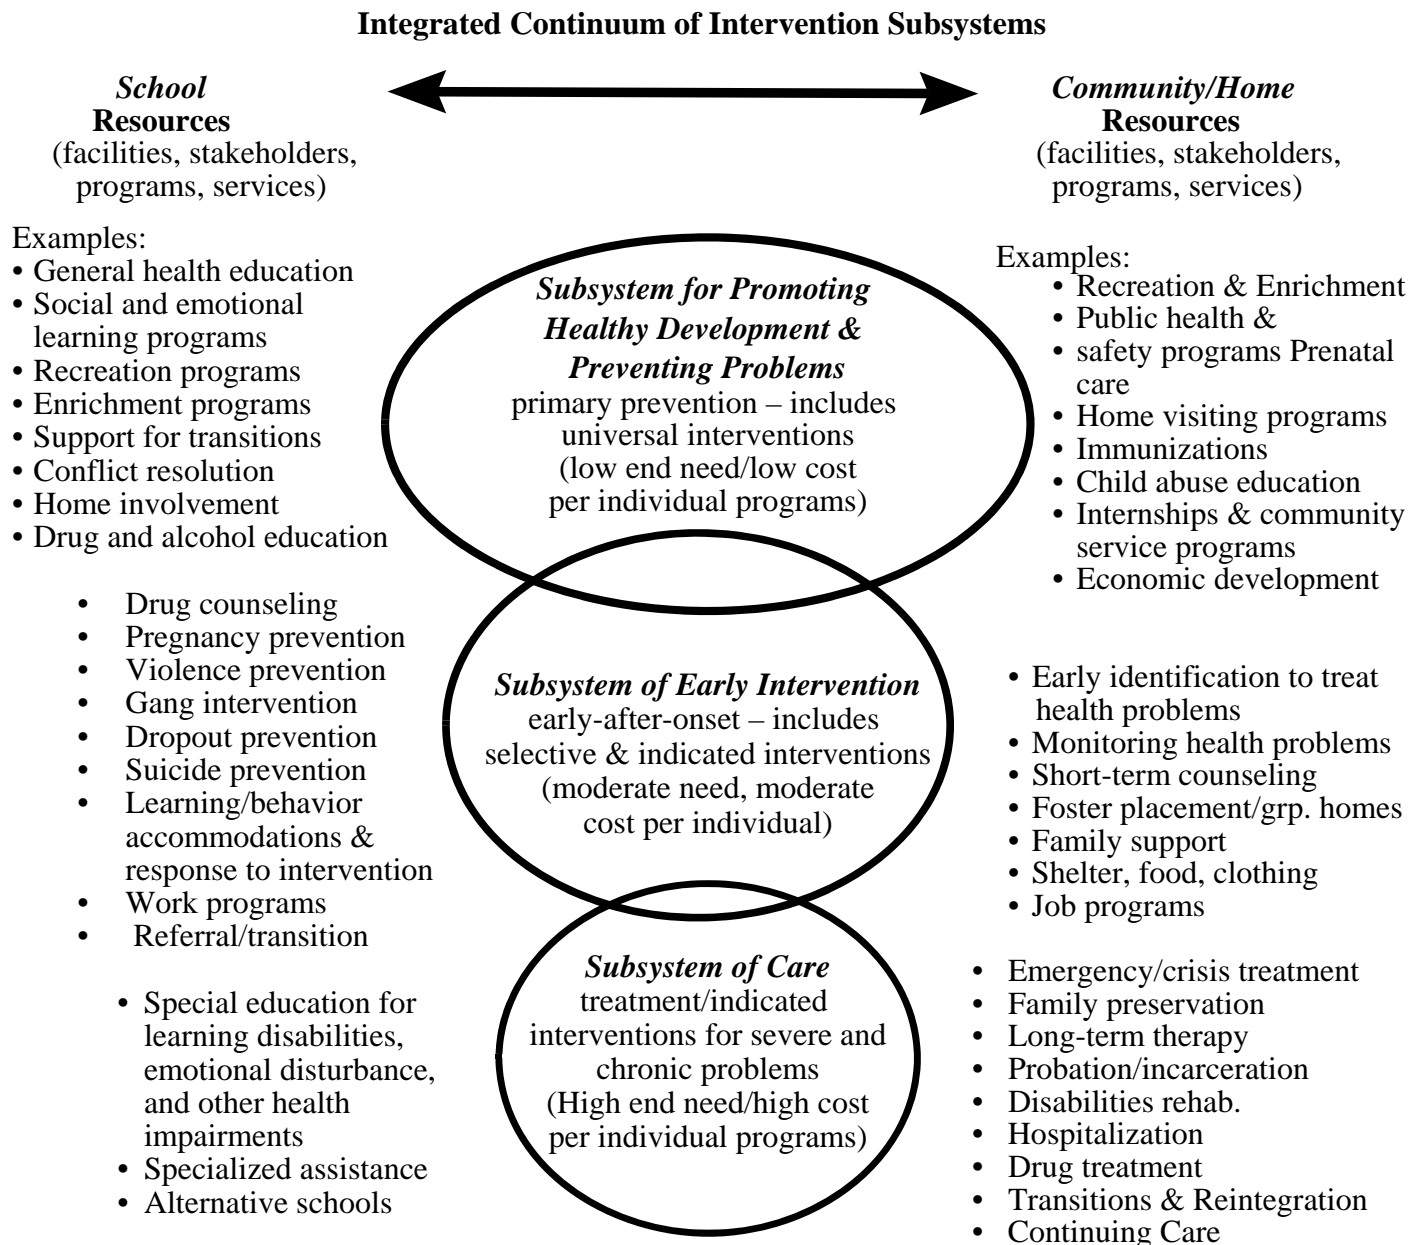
**Integrated Continuum of Intervention Subsystems**

*School*
**Resources**
(facilities, stakeholders, programs, services)

*Community/Home*
**Resources**
(facilities, stakeholders, programs, services)

Examples:
• General health education
• Social and emotional learning programs
• Recreation programs
• Enrichment programs
• Support for transitions
• Conflict resolution
• Home involvement
• Drug and alcohol education

*Subsystem for Promoting Healthy Development & Preventing Problems*
primary prevention – includes universal interventions (low end need/low cost per individual programs)

Examples:
• Recreation & Enrichment
• Public health &
• safety programs Prenatal care
• Home visiting programs
• Immunizations
• Child abuse education
• Internships & community service programs
• Economic development

• Drug counseling
• Pregnancy prevention
• Violence prevention
• Gang intervention
• Dropout prevention
• Suicide prevention
• Learning/behavior accommodations & response to intervention
• Work programs
• Referral/transition

*Subsystem of Early Intervention*
early-after-onset – includes selective & indicated interventions (moderate need, moderate cost per individual)

• Early identification to treat health problems
• Monitoring health problems
• Short-term counseling
• Foster placement/grp. homes
• Family support
• Shelter, food, clothing
• Job programs

• Special education for learning disabilities, emotional disturbance, and other health impairments
• Specialized assistance
• Alternative schools

*Subsystem of Care*
treatment/indicated interventions for severe and chronic problems (High end need/high cost per individual programs)

• Emergency/crisis treatment
• Family preservation
• Long-term therapy
• Probation/incarceration
• Disabilities rehab.
• Hospitalization
• Drug treatment
• Transitions & Reintegration
• Continuing Care